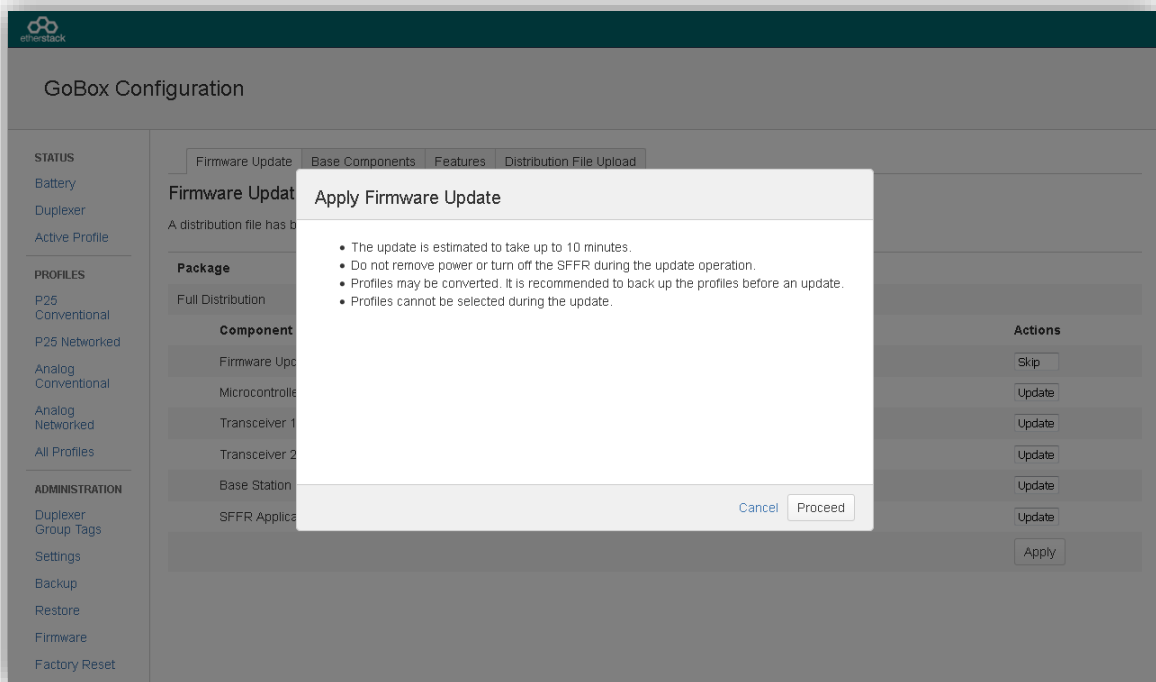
etherstack

GoBox Configuration

STATUS
Battery
Duplexer
Active Profile

PROFILES
P25 Conventional
P25 Networked
Analog Conventional
Analog Networked
All Profiles

ADMINISTRATION
Duplexer Group Tags
Settings
Backup
Restore
Firmware
Factory Reset

Firmware Update | Base Components | Features | Distribution File Upload

Firmware Updat

A distribution file has b

Package
Full Distribution
Component
Firmware Upc
Microcontrolle
Transceiver 1
Transceiver 2
Base Station
SFFR Applica

Actions
Skip
Update
Update
Update
Update
Update
Apply

Apply Firmware Update

- The update is estimated to take up to 10 minutes.
- Do not remove power or turn off the SFFR during the update operation.
- Profiles may be converted. It is recommended to back up the profiles before an update.
- Profiles cannot be selected during the update.

Cancel Proceed